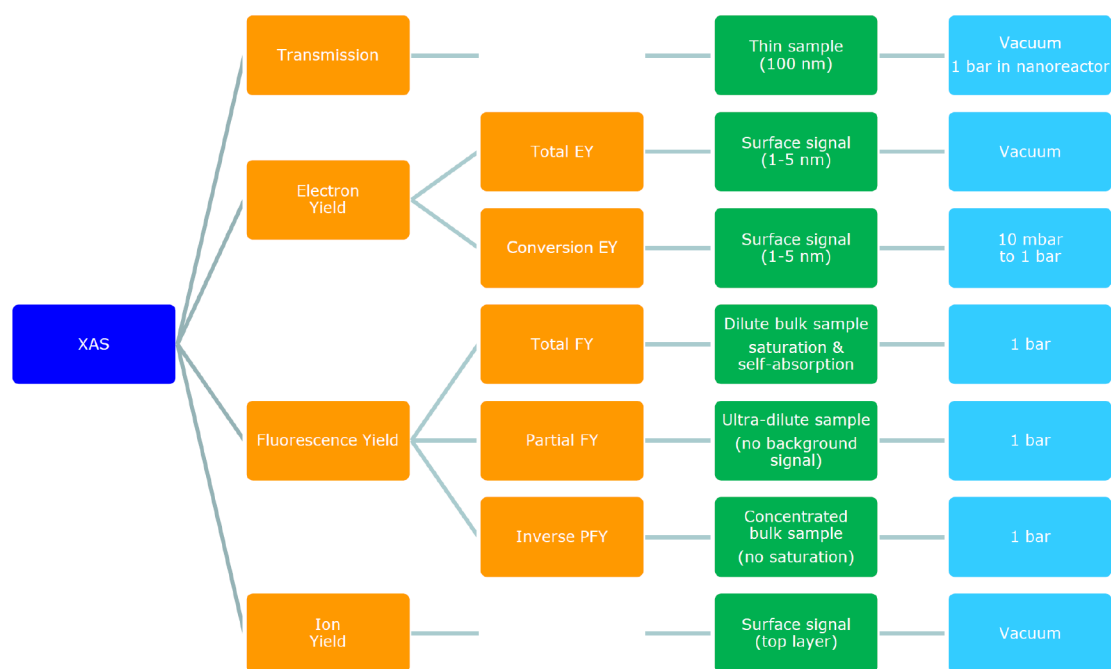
XAS

Transmission

Thin sample (100 nm)

Vacuum
1 bar in nanoreactor

Electron Yield

Total EY

Surface signal (1-5 nm)

Vacuum

Conversion EY

Surface signal (1-5 nm)

10 mbar to 1 bar

Fluorescence Yield

Total FY

Dilute bulk sample
saturation & self-absorption

1 bar

Partial FY

Ultra-dilute sample
(no background signal)

1 bar

Inverse PFY

Concentrated bulk sample
(no saturation)

1 bar

Ion Yield

Surface signal (top layer)

Vacuum